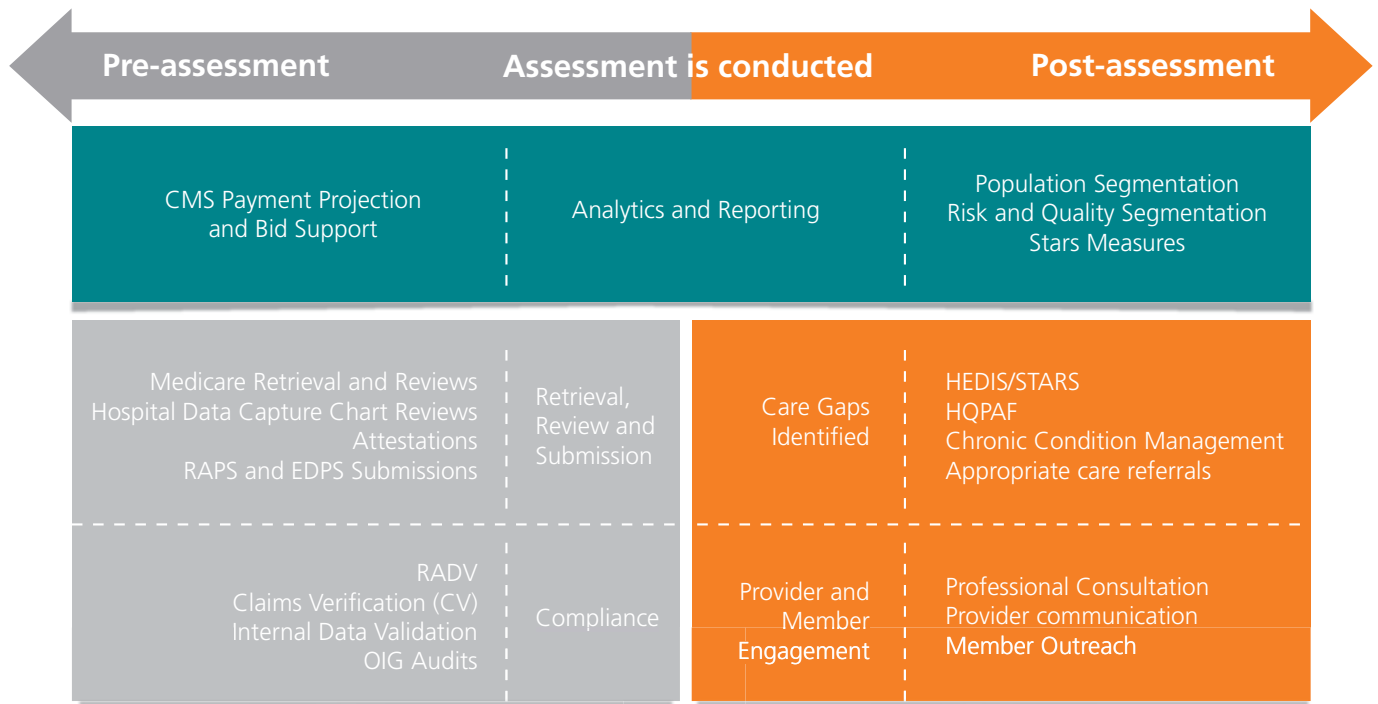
Pre-assessment | Assessment is conducted | Post-assessment

CMS Payment Projection and Bid Support

Analytics and Reporting

Population Segmentation
Risk and Quality Segmentation
Stars Measures

Medicare Retrieval and Reviews
Hospital Data Capture Chart Reviews
Attestations
RAPS and EDPS Submissions

Retrieval, Review and Submission

Care Gaps Identified

HEDIS/STARS
HQPAF
Chronic Condition Management
Appropriate care referrals

RADV
Claims Verification (CV)
Internal Data Validation
OIG Audits

Compliance

Provider and Member Engagement

Professional Consultation
Provider communication
Member Outreach